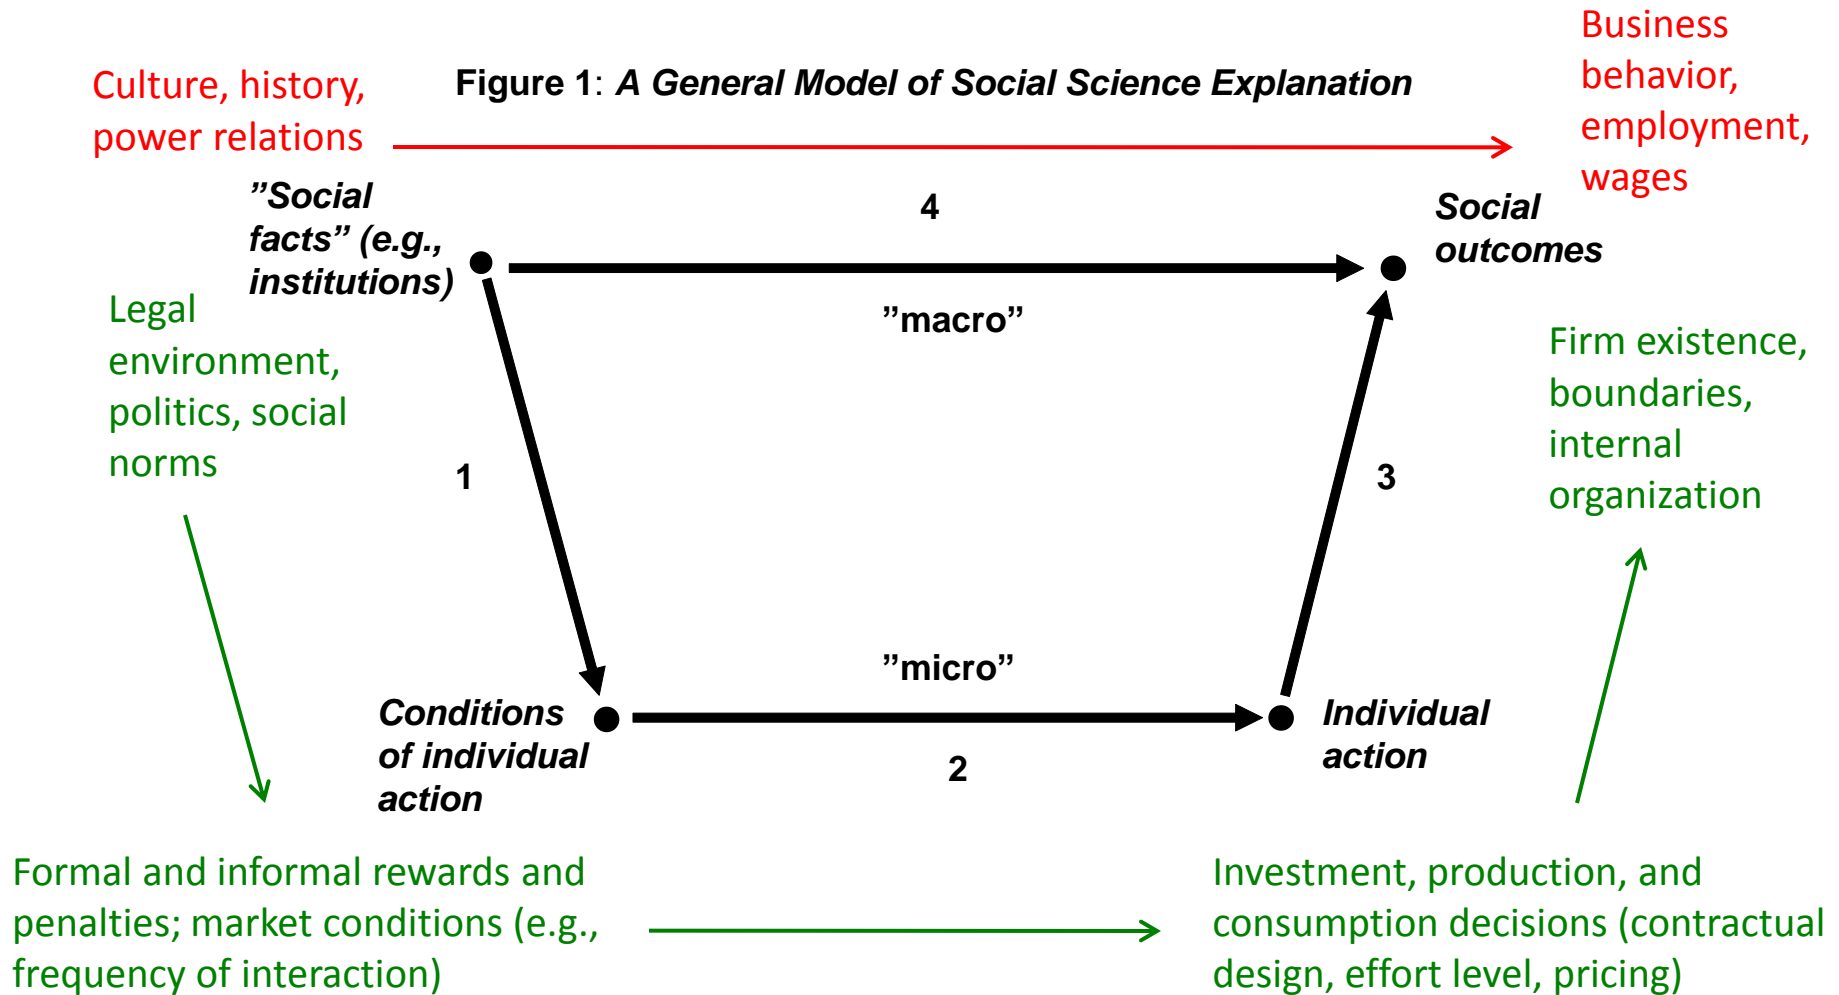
Culture, history, power relations

Figure 1: *A General Model of Social Science Explanation*

Business behavior, employment, wages

"Social facts" (e.g., institutions)

4

Social outcomes

"macro"

Legal environment, politics, social norms

Firm existence, boundaries, internal organization

1

3

"micro"

Conditions of individual action

Individual action

2

Formal and informal rewards and penalties; market conditions (e.g., frequency of interaction)

Investment, production, and consumption decisions (contractual design, effort level, pricing)